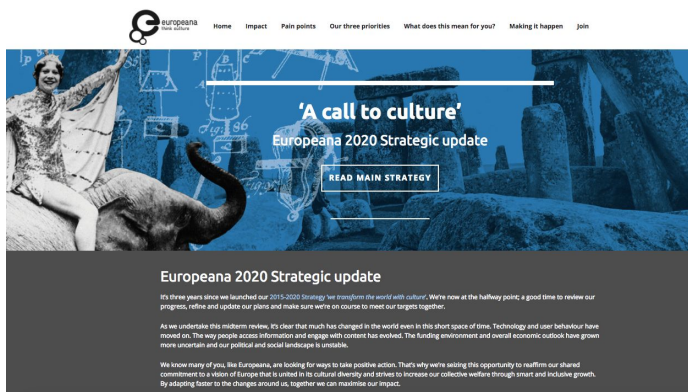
europeana think culture

Home Impact Pain points Our three priorities What does this mean for you? Making it happen Join

'A call to culture'

Europeana 2020 Strategic update

READ MAIN STRATEGY

Europeana 2020 Strategic update

It's three years since we launched our 2015-2020 Strategy 'we transform the world with culture'. We're now at the halfway point; a good time to review our progress, refine and update our plans and make sure we're on course to meet our targets together.

As we undertake this midterm review, it's clear that much has changed in the world even in this short space of time. Technology and user behaviour have moved on. The way people access information and engage with content has evolved. The funding environment and overall economic outlook have grown more uncertain and our political and social landscape is unstable.

We know many of you, like Europeana, are looking for ways to take positive action. That's why we're seizing this opportunity to reaffirm our shared commitment to a vision of Europe that is united in its cultural diversity and strives to increase our collective welfare through smart and inclusive growth. By adapting faster to the changes around us, together we can maximise our impact.